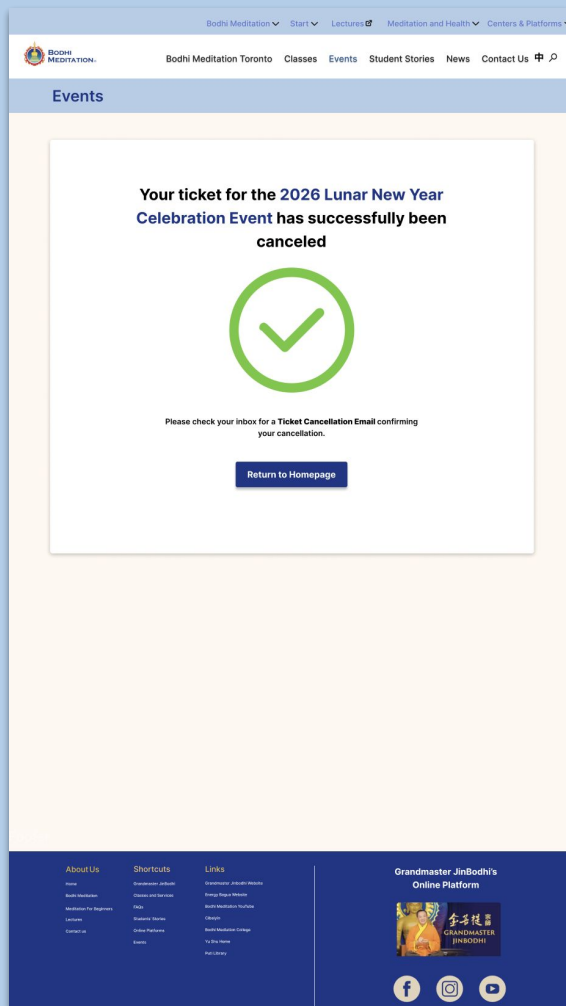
Bodhi Meditation Start Lectures Meditation and Health Centers & Platforms

BODHI MEDITATION

Bodhi Meditation Toronto Classes Events Student Stories News Contact Us 中

Events

Your ticket for the 2026 Lunar New Year Celebration Event has successfully been canceled

Please check your inbox for a **Ticket Cancellation Email** confirming your cancellation.

Return to Homepage

About Us
Home
Bodhi Meditation
Meditation For Beginners
Lectures
Contact us

Shortcuts
Grandmaster JinBodhi
Classes and Services
FAQs
Students' Stories
Online Platform
Events

Links
Grandmaster JinBodhi Website
Energy Bagua Website
Bodhi Meditation YouTube
Obodyin
Bodhi Meditation College
Yu Sha Home
Pod Library

Grandmaster JinBodhi's Online Platform

金菩提 GRANDMASTER JINBODHI